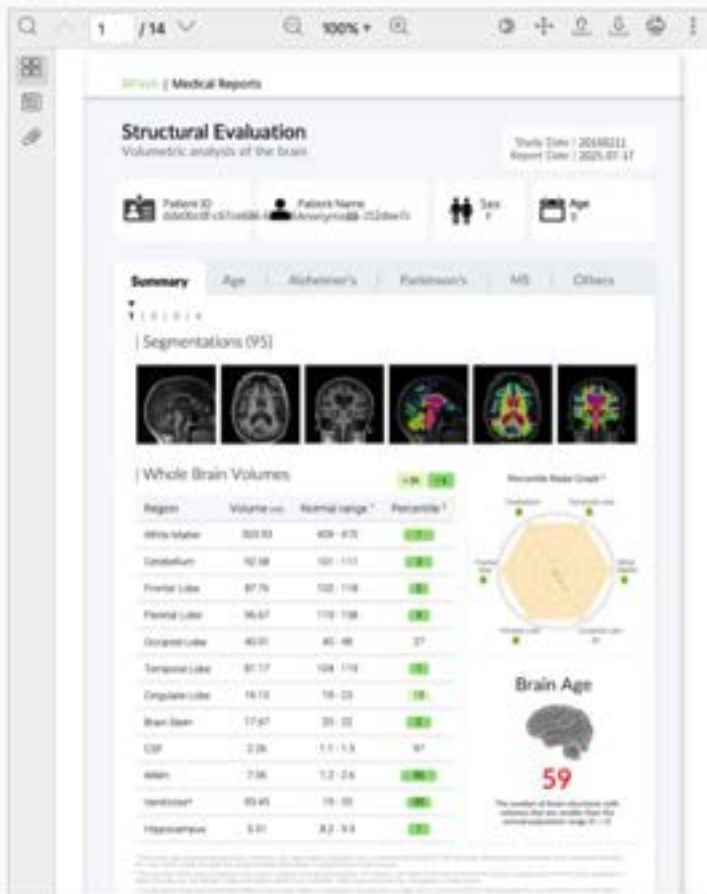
1 /14

100%

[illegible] | Medical Reports

Structural Evaluation
Volumetric analysis of the brain

Study Date | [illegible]
Report Date | 2025.07.17

Patient ID
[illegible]

Patient Name
Anonymous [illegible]

Sex
F

Age
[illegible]

Summary | Age | Alzheimer's | Parkinson's | MS | Others

| Segmentations (95)

| Whole Brain Volumes

| Region | Volume | Normal range | Percentile |
|---|---|---|---|
| White Matter | 320.93 | 409 - 475 | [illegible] |
| Cerebellum | 92.68 | 101 - 111 | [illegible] |
| Frontal Lobe | 87.76 | 102 - 118 | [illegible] |
| Parietal Lobe | 96.67 | 115 - 138 | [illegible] |
| Occipital Lobe | 40.91 | 40 - 48 | 27 |
| Temporal Lobe | 87.17 | 104 - 118 | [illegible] |
| Cingulate Lobe | 14.13 | 18 - 23 | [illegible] |
| Brain Stem | 17.67 | 20 - 22 | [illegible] |
| CSF | 2.26 | 1.1 - 1.3 | 97 |
| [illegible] | 7.06 | 1.2 - 2.6 | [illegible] |
| Ventricles | 93.45 | 19 - 55 | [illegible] |
| Hippocampus | 5.51 | 8.2 - 9.3 | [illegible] |

Percentile Radar Graph

Brain Age

59

The number of brain structures with volumes that are smaller than the normal population range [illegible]

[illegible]